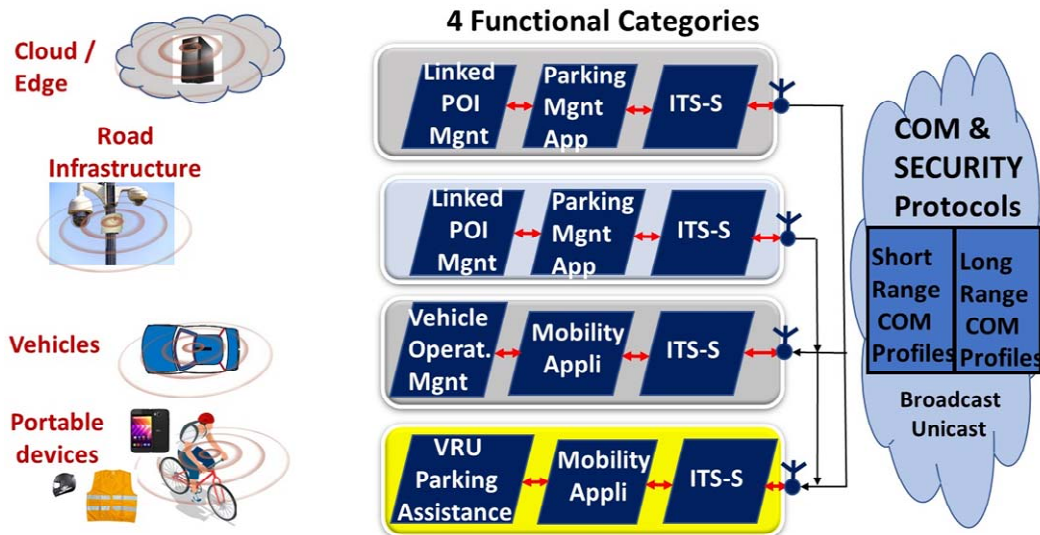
4 Functional Categories

Cloud / Edge

Road Infrastructure

Vehicles

Portable devices

Linked POI Mgnt | Parking Mgnt App | ITS-S

Linked POI Mgnt | Parking Mgnt App | ITS-S

Vehicle Operat. Mgnt | Mobility Appli | ITS-S

VRU Parking Assistance | Mobility Appli | ITS-S

COM & SECURITY Protocols

Short Range COM Profiles

Long Range COM Profiles

Broadcast
Unicast